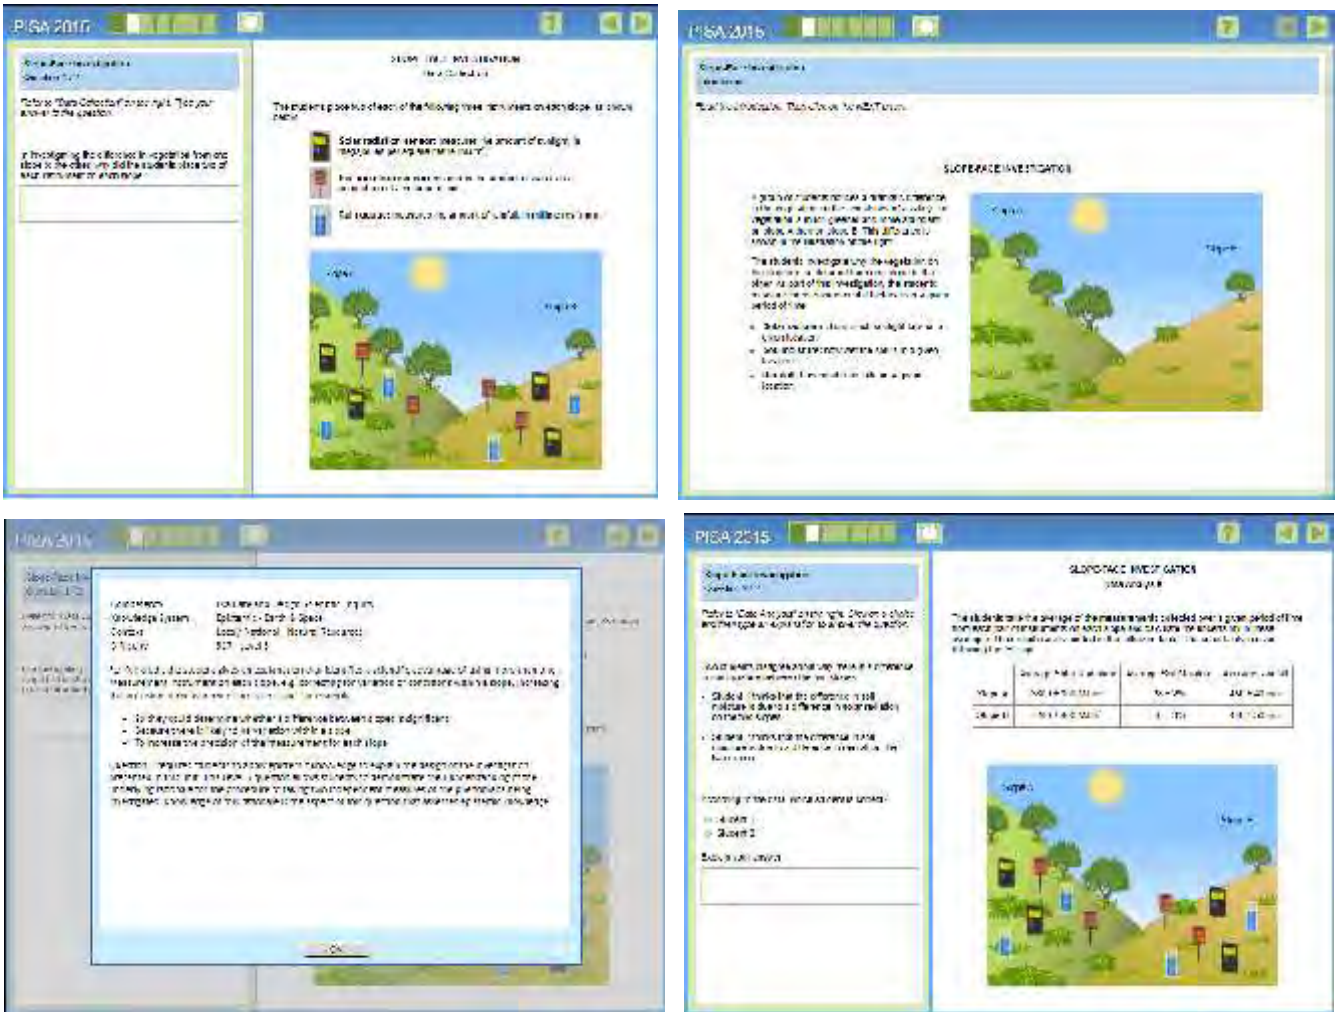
PISA 2015

Slope-Face Investigation
Question 2/3

Refer to "Data Collection" on the right. Type your answer to the question.

In investigating the difference in vegetation from one slope to the other, why did the students place two of each instrument on each slope?

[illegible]
Data Collection

The students placed two of each of the following three instruments on each slope, as shown below.

Solar radiation sensors: measure the amount of sunlight, in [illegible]

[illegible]

Rain gauges: measure the amount of rainfall, in millimetres (mm).

Slope A

Slope B

PISA 2015

Slope-Face Investigation
Introduction

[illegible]

SLOPE-FACE INVESTIGATION

A group of students noticed a noticeable difference in the vegetation on the two slopes of a valley. The vegetation on Slope A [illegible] on Slope B. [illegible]

The students investigating the vegetation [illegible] part of their investigation, the students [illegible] period of time.

- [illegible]
- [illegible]
- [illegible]

Slope A

Slope B

PISA 2015

Slope-Face Investigation
Question 2/3

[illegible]
Knowledge System: Epistemic - Earth & Space
Context: Local/ National: Natural Resources
Difficulty: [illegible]

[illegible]

- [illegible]
- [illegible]
- To increase the precision of the measurements for each slope

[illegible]

OK

PISA 2015

Slope-Face Investigation
Question 3/3

Refer to "Data Analysis" on the right. Click on a choice and then type an explanation to answer the question.

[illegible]

- Student 1: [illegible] the difference in soil moisture is due to a difference in solar radiation on the two slopes.
- Student 2: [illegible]

According to the data, which student is correct?

Student 1
Student 2

Explain your answer.

SLOPE-FACE INVESTIGATION
Data Analysis

The students calculated the average of the measurements collected over a given period of time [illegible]

| | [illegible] | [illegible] | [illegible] |
|---|---|---|---|
| Slope A | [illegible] | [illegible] | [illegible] |
| Slope B | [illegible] | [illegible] | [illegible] |

Slope A

Slope B